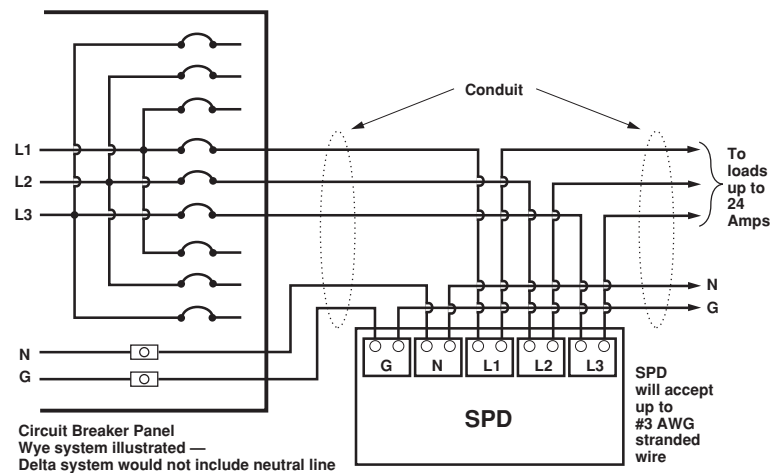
Conduit

L1
L2
L3

To loads up to 24 Amps

N
G

N
G

G
N
L1
L2
L3

SPD

SPD will accept up to #3 AWG stranded wire

Circuit Breaker Panel
Wye system illustrated —
Delta system would not include neutral line